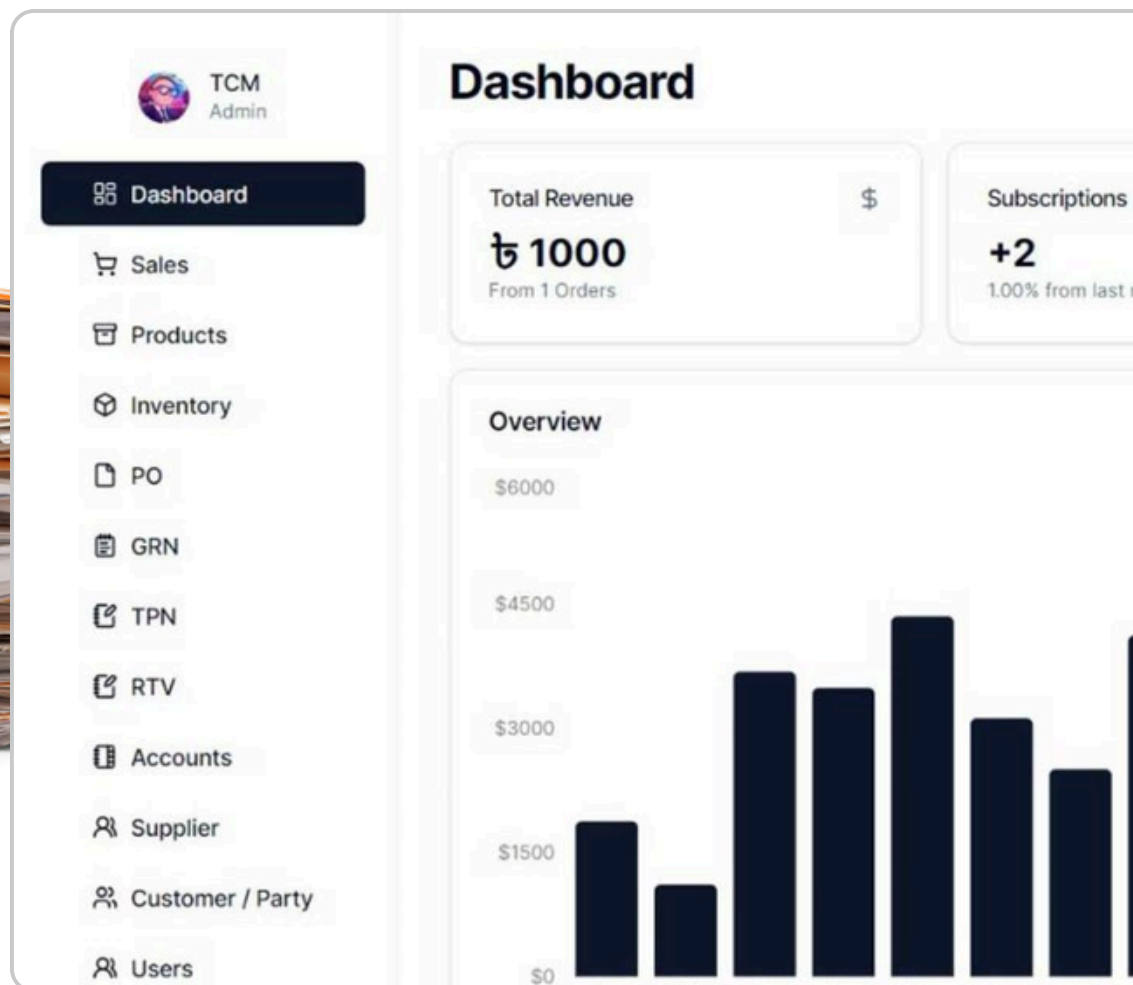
TCM
Admin

Dashboard
Sales
Products
Inventory
PO
GRN
TPN
RTV
Accounts
Supplier
Customer / Party
Users

Dashboard

Total Revenue
$
৳ 1000
From 1 Orders

Subscriptions
+2
1.00% from last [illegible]

Overview
$6000
$4500
$3000
$1500
$0